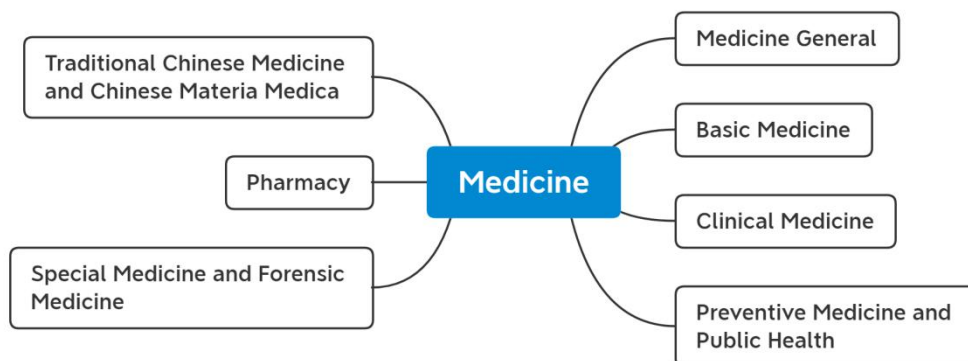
Medicine

Traditional Chinese Medicine and Chinese Materia Medica

Pharmacy

Special Medicine and Forensic Medicine

Medicine General

Basic Medicine

Clinical Medicine

Preventive Medicine and Public Health